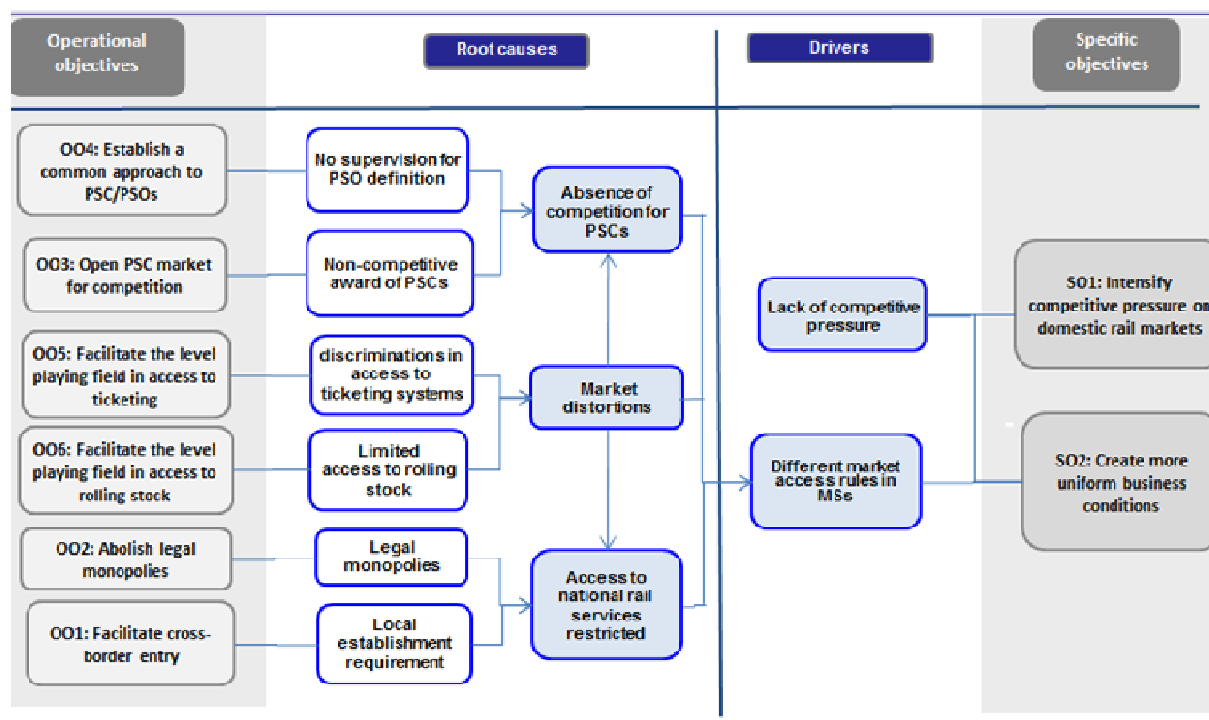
Operational objectives

Root causes

Drivers

Specific objectives

OO4: Establish a common approach to PSC/PSOs

No supervision for PSO definition

Absence of competition for PSCs

OO3: Open PSC market for competition

Non-competitive award of PSCs

Lack of competitive pressure

SO1: Intensify competitive pressure on domestic rail markets

OO5: Facilitate the level playing field in access to ticketing

discriminations in access to ticketing systems

Market distortions

OO6: Facilitate the level playing field in access to rolling stock

Limited access to rolling stock

Different market access rules in MSs

SO2: Create more uniform business conditions

OO2: Abolish legal monopolies

Legal monopolies

Access to national rail services restricted

OO1: Facilitate cross-border entry

Local establishment requirement